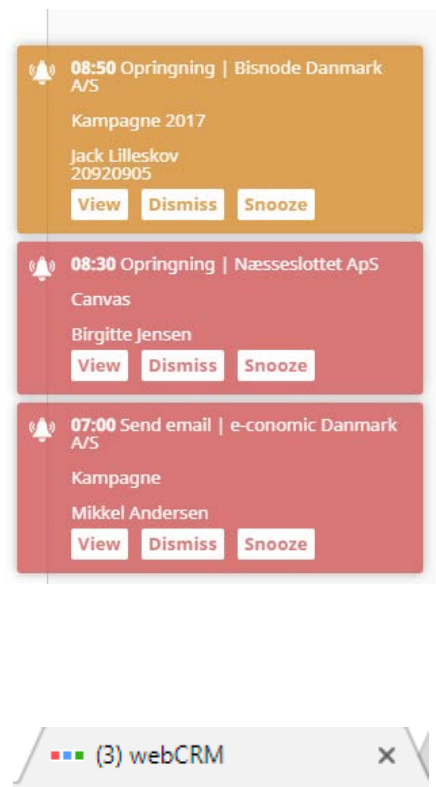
**08:50** Opringning | Bisnode Danmark A/S

Kampagne 2017

Jack Lilleskov
20920905

View Dismiss Snooze

**08:30** Opringning | Næsseslottet ApS

Canvas

Birgitte Jensen

View Dismiss Snooze

**07:00** Send email | e-conomic Danmark A/S

Kampagne

Mikkel Andersen

View Dismiss Snooze

(3) webCRM ×